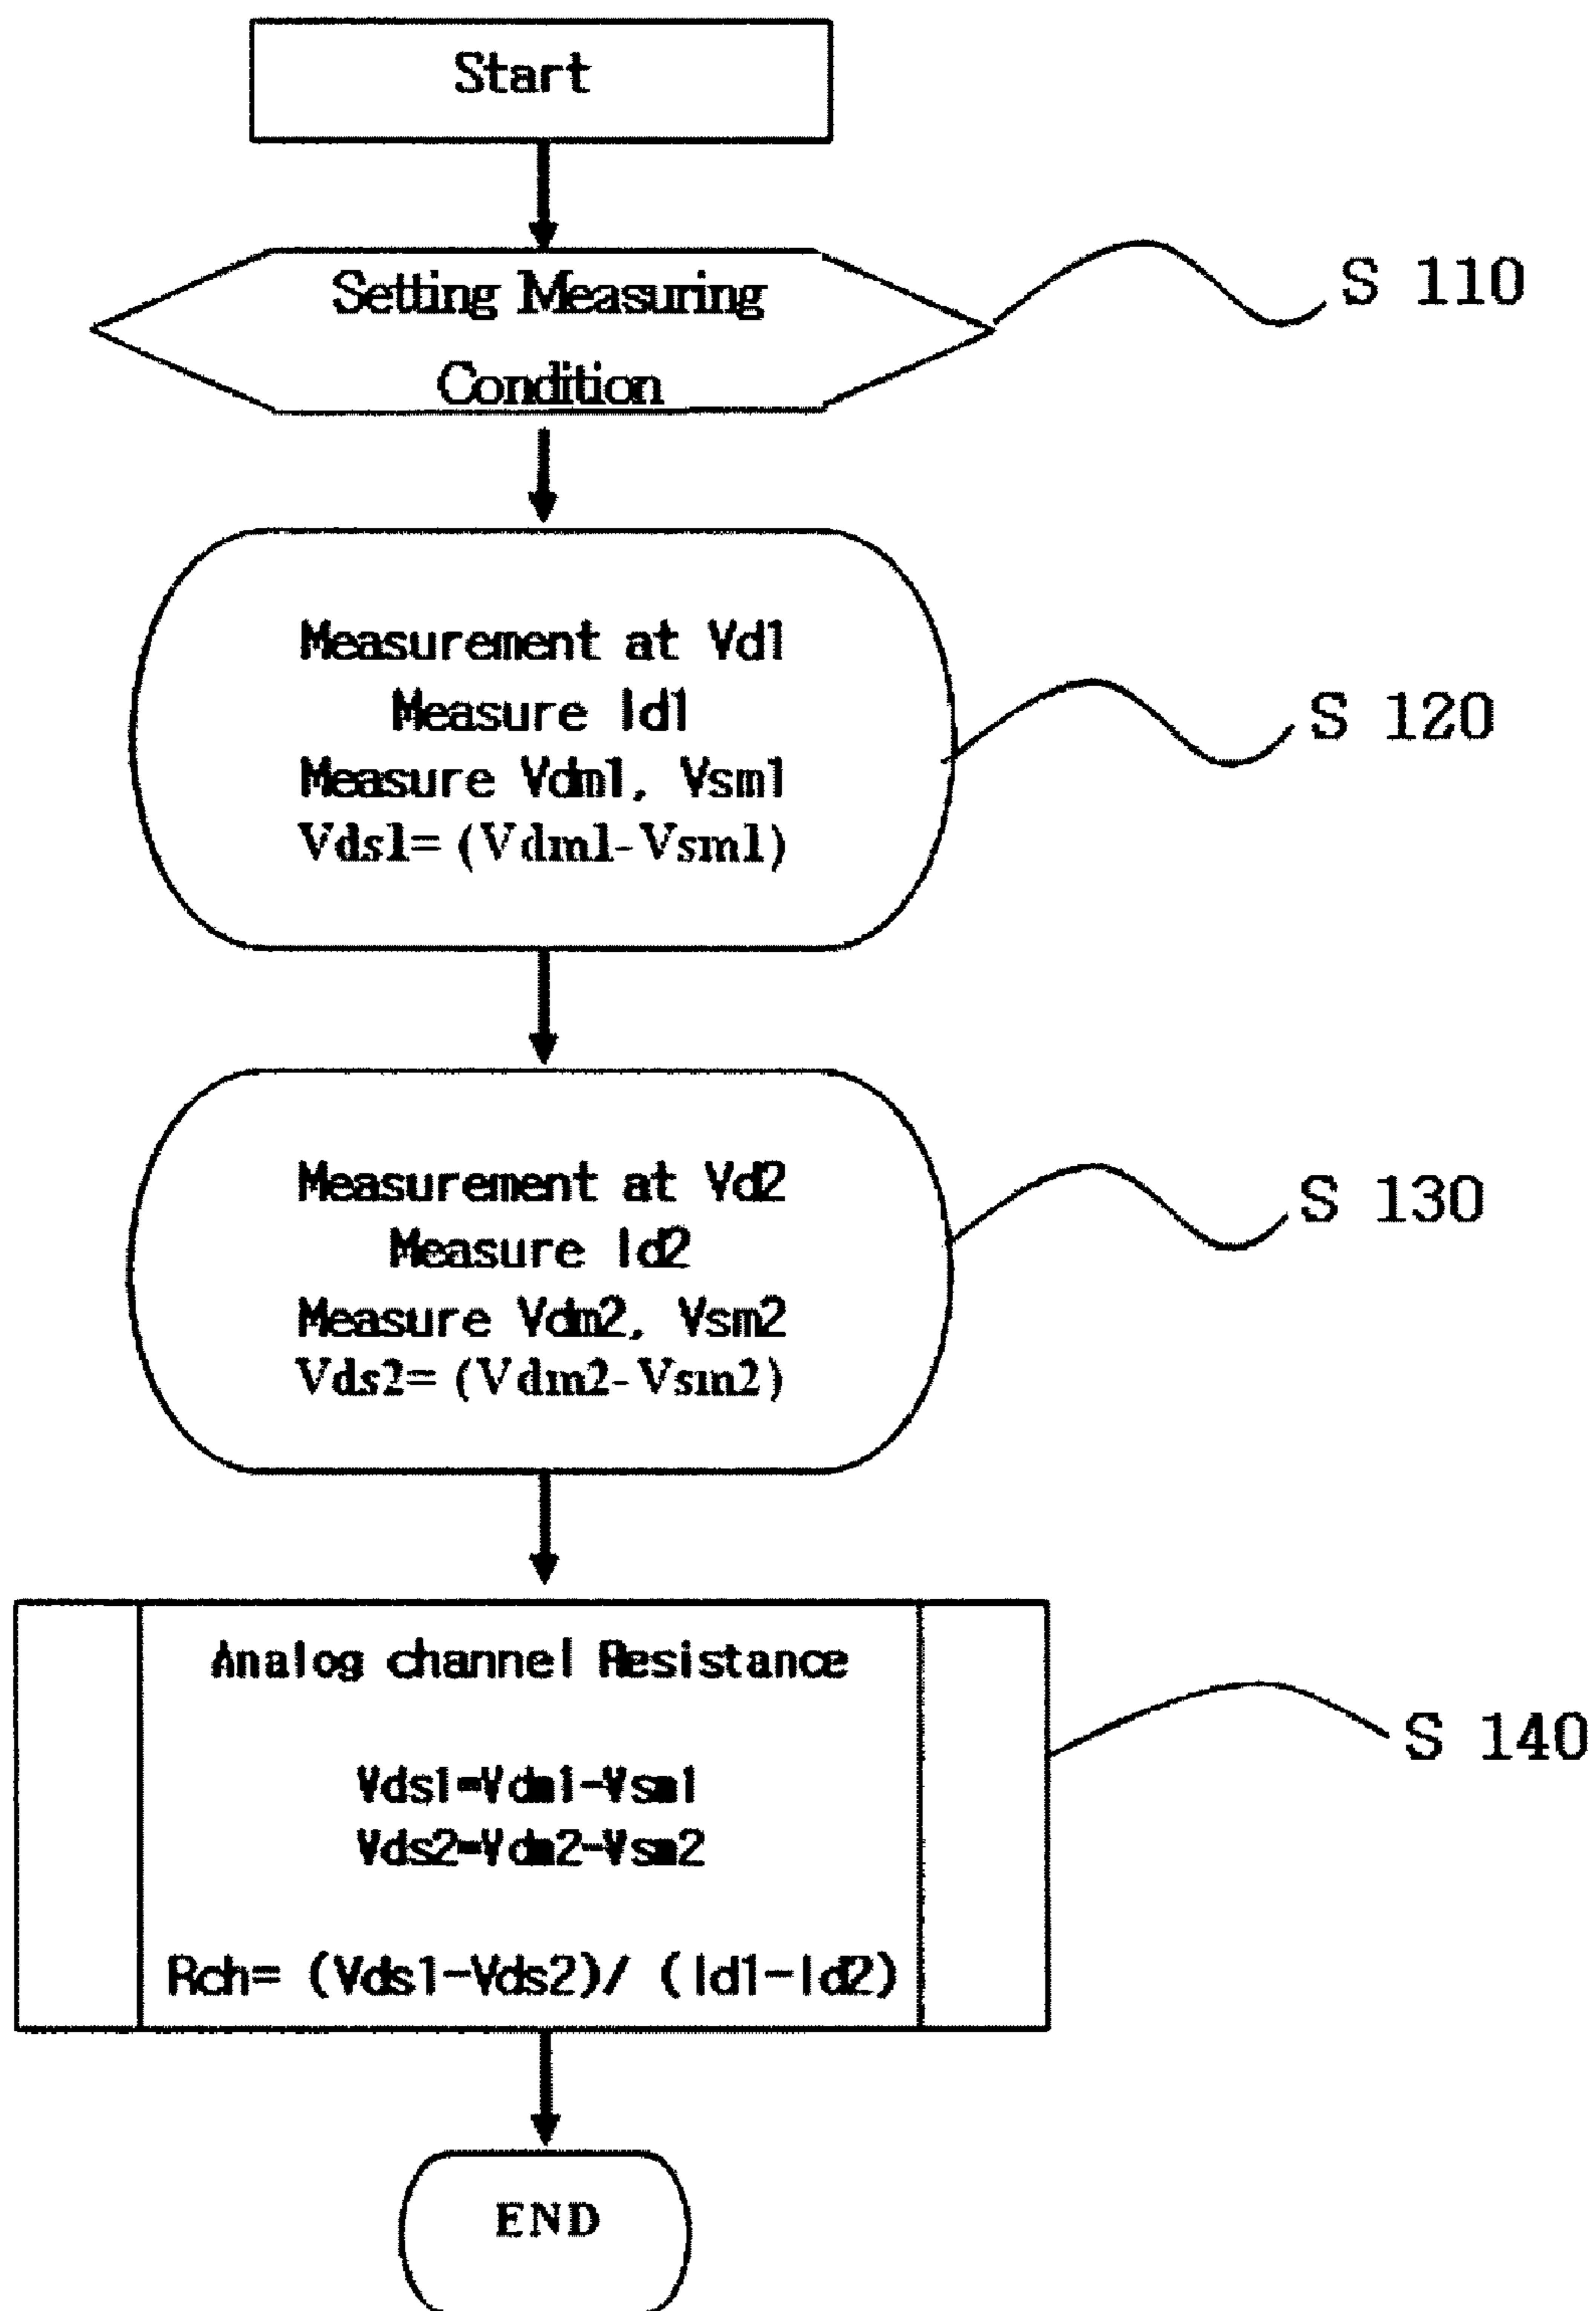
Start

Setting Measuring Condition

S 110

Measurement at Vd1
Measure Id1
Measure Vdm1, Vsm1
Vds1= (Vdm1-Vsm1)

S 120

Measurement at Vd2
Measure Id2
Measure Vdm2, Vsm2
Vds2= (Vdm2-Vsm2)

S 130

Analog channel Resistance

Vds1=Vdm1-Vsm1
Vds2=Vdm2-Vsm2

Rch= (Vds1-Vds2)/ (Id1-Id2)

S 140

END